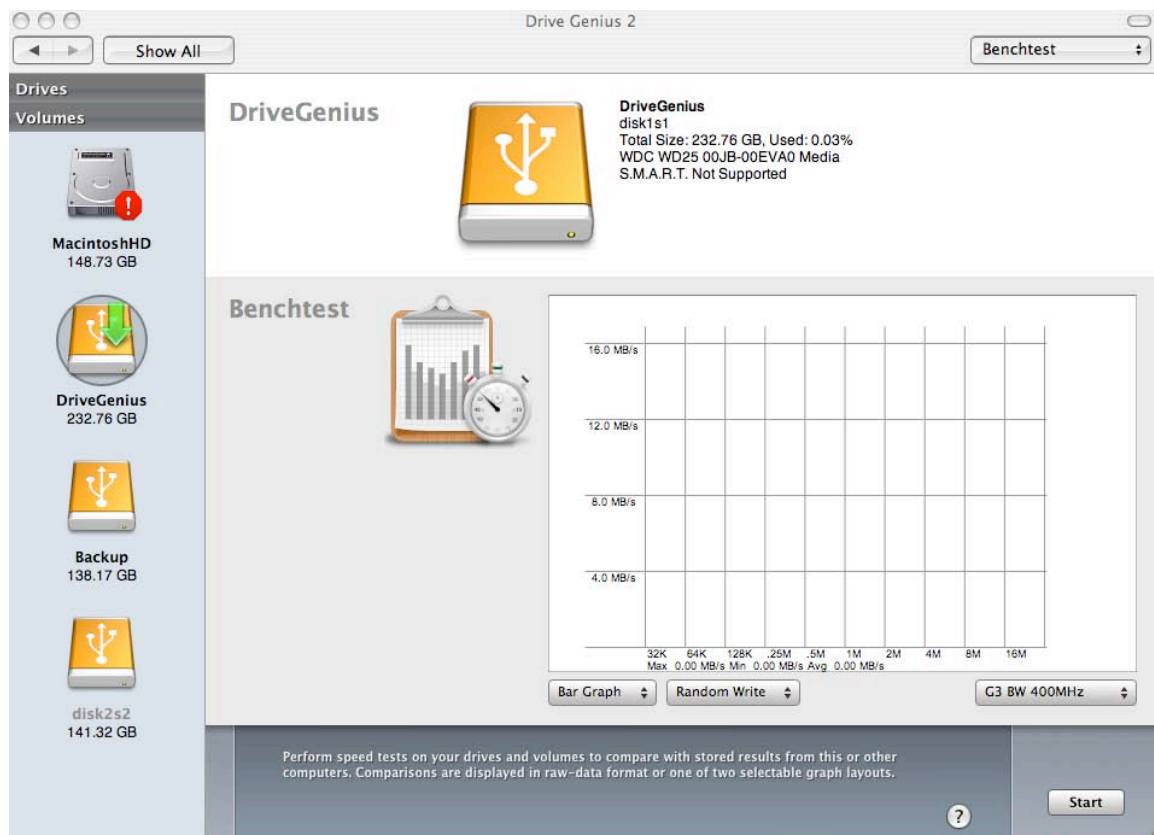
Drive Genius 2

Show All

Benchtest

Drives
Volumes

MacintoshHD
148.73 GB

DriveGenius
232.76 GB

Backup
138.17 GB

disk2s2
141.32 GB

DriveGenius

DriveGenius
disk1s1
Total Size: 232.76 GB, Used: 0.03%
WDC WD25 00JB-00EVA0 Media
S.M.A.R.T. Not Supported

Benchtest

16.0 MB/s
12.0 MB/s
8.0 MB/s
4.0 MB/s

32K 64K 128K .25M .5M 1M 2M 4M 8M 16M
Max 0.00 MB/s Min 0.00 MB/s Avg 0.00 MB/s

Bar Graph
Random Write
G3 BW 400MHz

Perform speed tests on your drives and volumes to compare with stored results from this or other computers. Comparisons are displayed in raw-data format or one of two selectable graph layouts.

?

Start